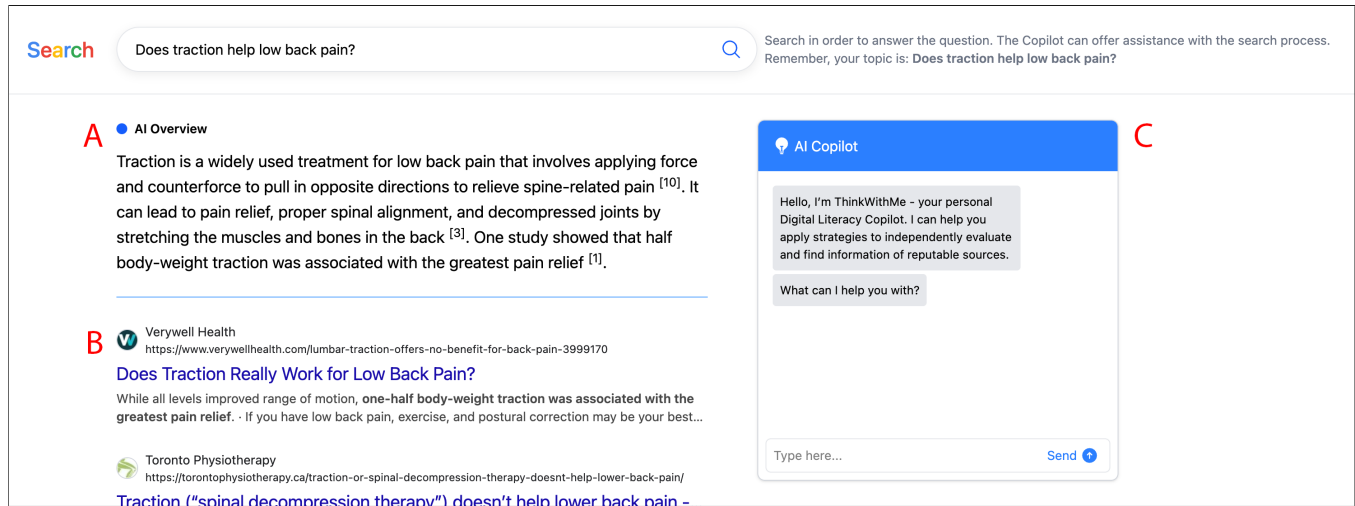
Search

Does traction help low back pain?

Search in order to answer the question. The Copilot can offer assistance with the search process. Remember, your topic is: **Does traction help low back pain?**

A

AI Overview

Traction is a widely used treatment for low back pain that involves applying force and counterforce to pull in opposite directions to relieve spine-related pain $^{[10]}$. It can lead to pain relief, proper spinal alignment, and decompressed joints by stretching the muscles and bones in the back $^{[3]}$. One study showed that half body-weight traction was associated with the greatest pain relief $^{[1]}$.

B

Verywell Health
https://www.verywellhealth.com/lumbar-traction-offers-no-benefit-for-back-pain-3999170
Does Traction Really Work for Low Back Pain?
While all levels improved range of motion, **one-half body-weight traction was associated with the greatest pain relief**. · If you have low back pain, exercise, and postural correction may be your best...

Toronto Physiotherapy
https://torontophysiotherapy.ca/traction-or-spinal-decompression-therapy-doesnt-help-lower-back-pain/
Traction ("spinal decompression therapy") doesn't help lower back pain -

C

AI Copilot

Hello, I'm ThinkWithMe - your personal Digital Literacy Copilot. I can help you apply strategies to independently evaluate and find information of reputable sources.

What can I help you with?

Type here...

Send